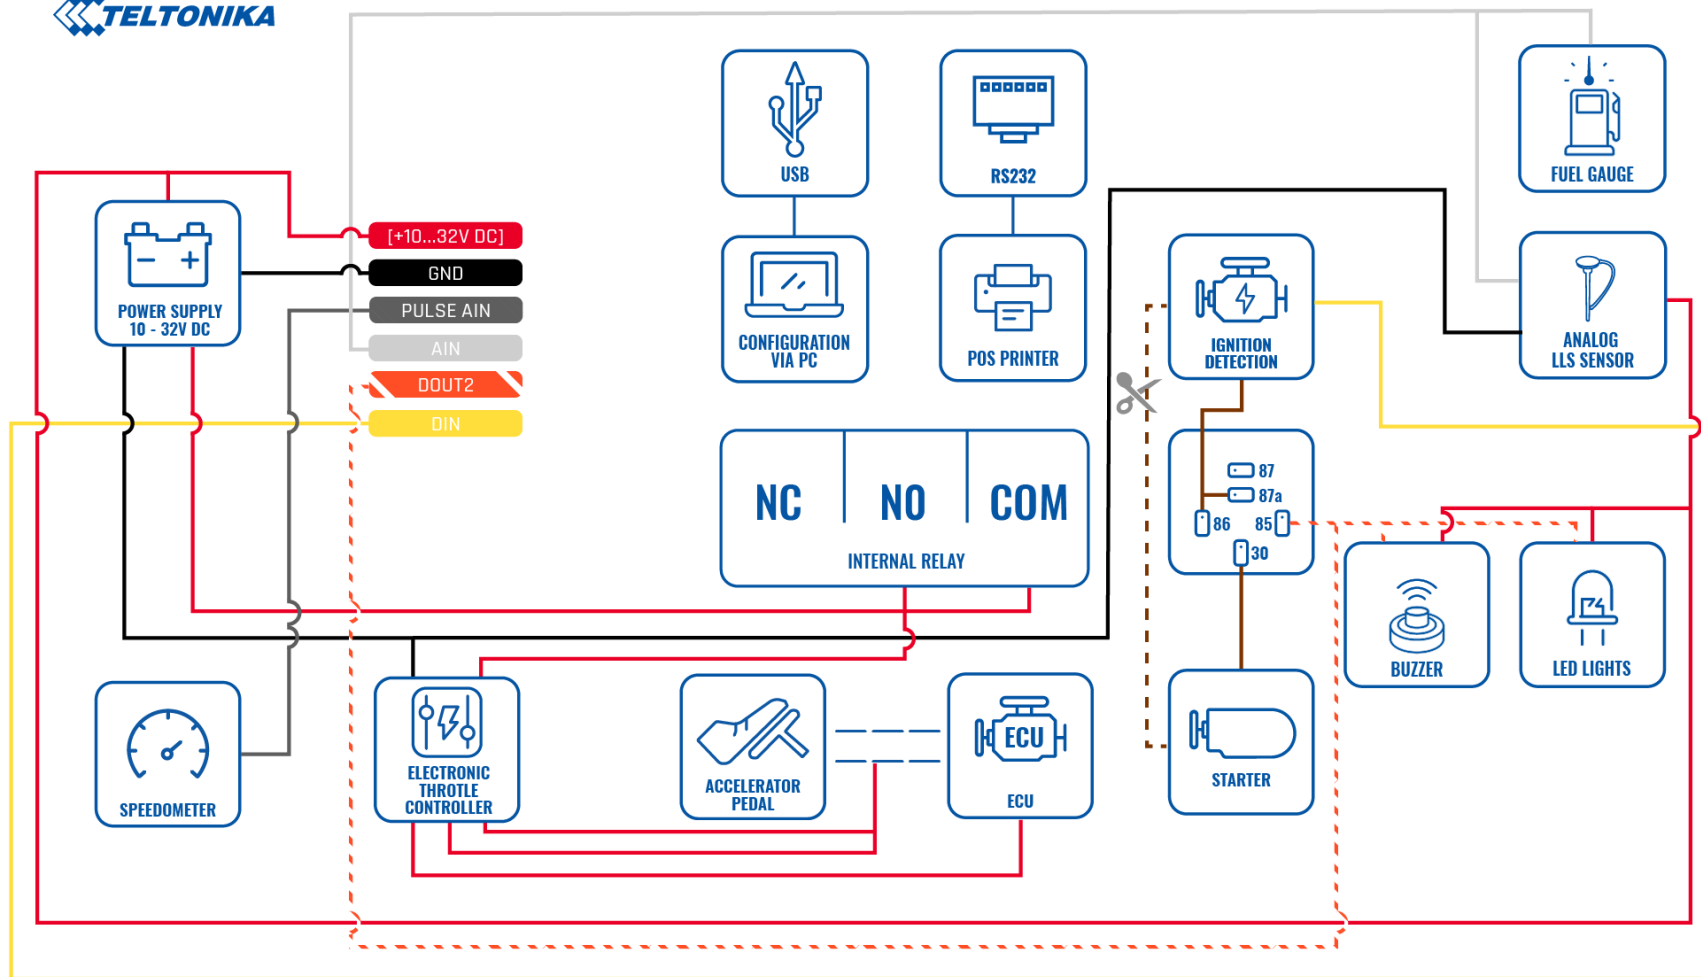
TELTONIKA

USB

RS232

FUEL GAUGE

POWER SUPPLY
10 - 32V DC

[+10...32V DC]

GND

PULSE AIN

AIN

DOUT2

DIN

CONFIGURATION
VIA PC

POS PRINTER

IGNITION
DETECTION

ANALOG
LLS SENSOR

87
87a
86
85
30

NC NO COM
INTERNAL RELAY

BUZZER

LED LIGHTS

SPEEDOMETER

ELECTRONIC
THROTLE
CONTROLLER

ACCELERATOR
PEDAL

ECU
ECU

STARTER